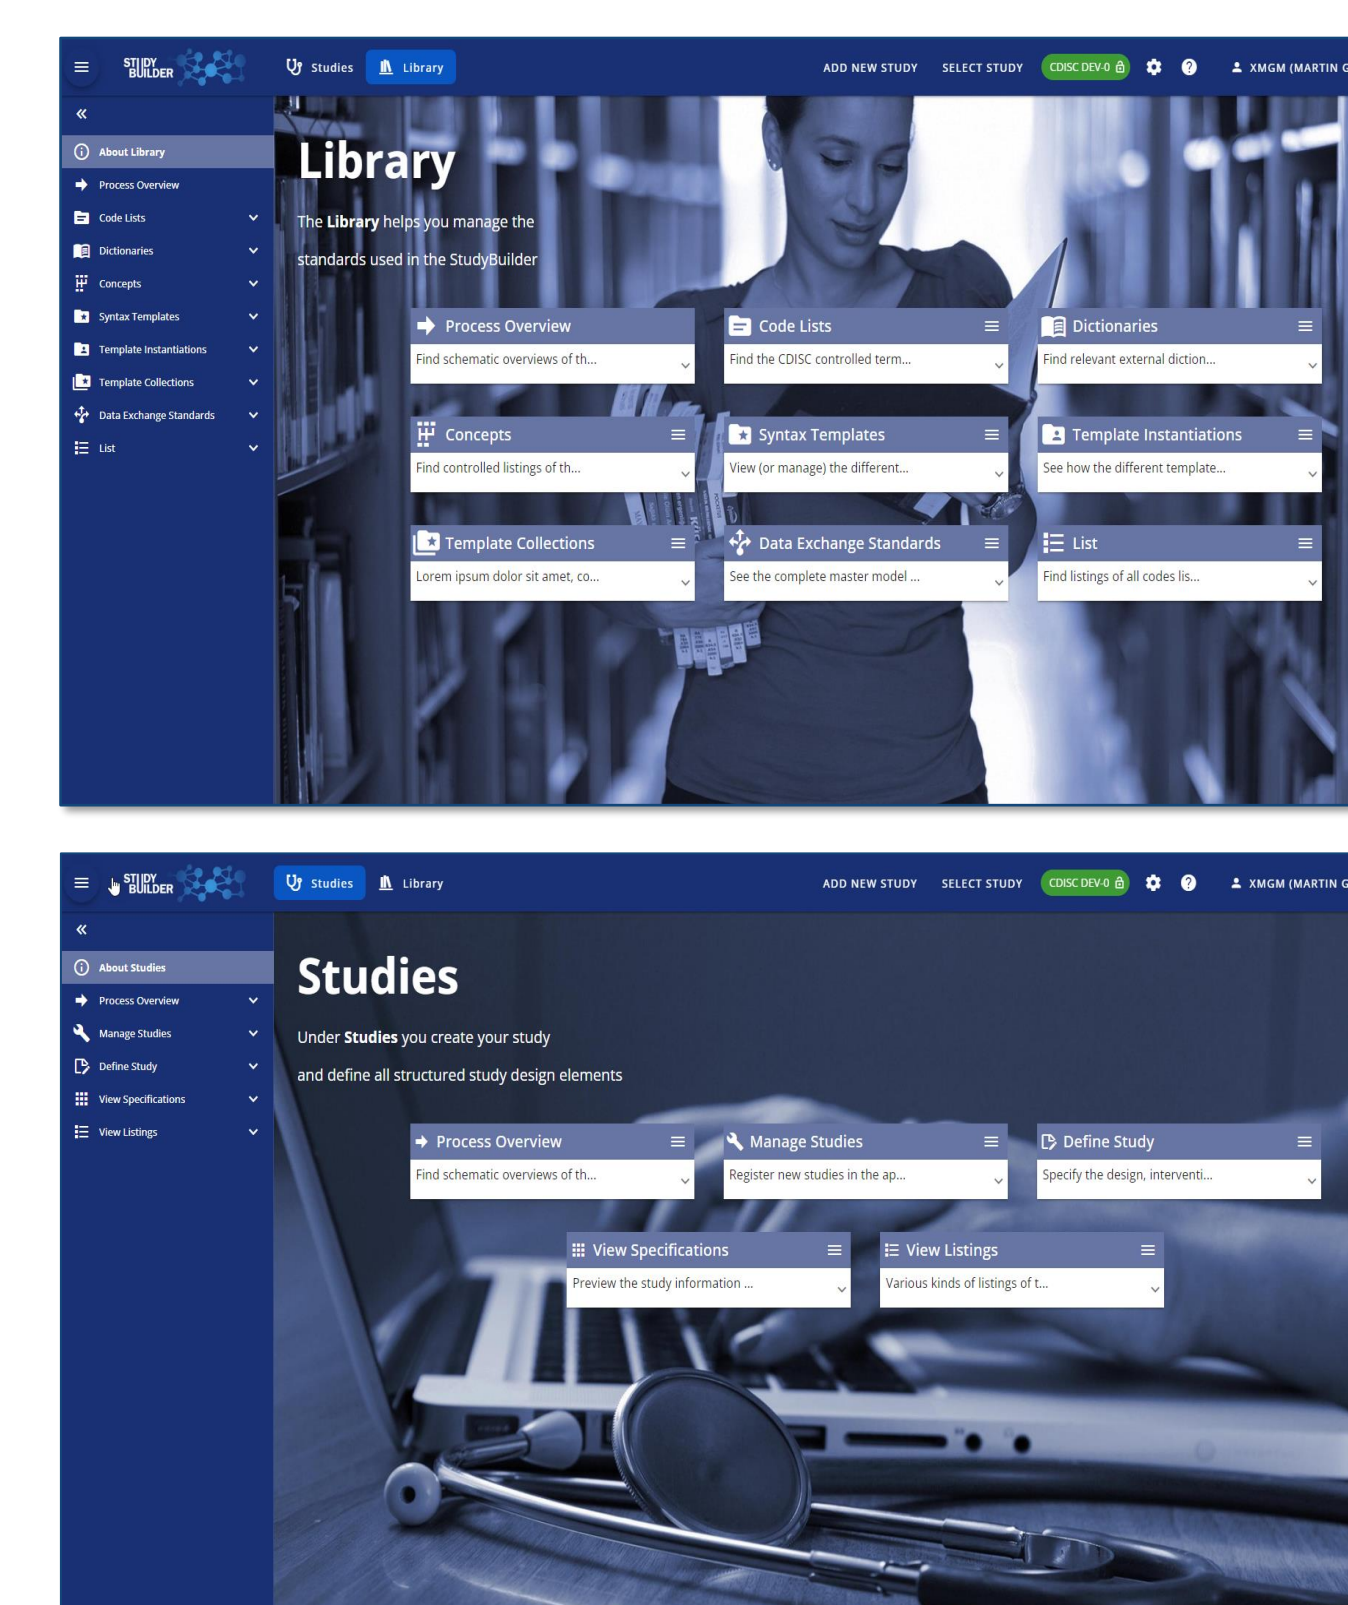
STUDY BUILDER

Studies Library

ADD NEW STUDY SELECT STUDY CDISC DEV-0 XMGM (MARTIN G

«

About Library
Process Overview
Code Lists
Dictionaries
Concepts
Syntax Templates
Template Instantiations
Template Collections
Data Exchange Standards
List

Library

The **Library** helps you manage the standards used in the StudyBuilder

Process Overview
Find schematic overviews of th...

Code Lists
Find the CDISC controlled term...

Dictionaries
Find relevant external diction...

Concepts
Find controlled listings of th...

Syntax Templates
View (or manage) the different...

Template Instantiations
See how the different template...

Template Collections
Lorem ipsum dolor sit amet, co...

Data Exchange Standards
See the complete master model ...

List
Find listings of all codes lis...

STUDY BUILDER

Studies Library

ADD NEW STUDY SELECT STUDY CDISC DEV-0 XMGM (MARTIN G

«

About Studies
Process Overview
Manage Studies
Define Study
View Specifications
View Listings

Studies

Under **Studies** you create your study

and define all structured study design elements

Process Overview
Find schematic overviews of th...

Manage Studies
Register new studies in the ap...

Define Study
Specify the design, interventi...

View Specifications
Preview the study information ...

View Listings
Various kinds of listings of t...